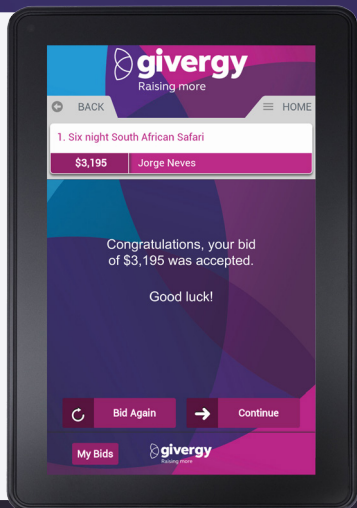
givergy
Raising more

BACK

HOME

1. Six night South African Safari

$3,195

Jorge Neves

Congratulations, your bid of $3,195 was accepted.

Good luck!

Bid Again

Continue

My Bids

givergy
Raising more